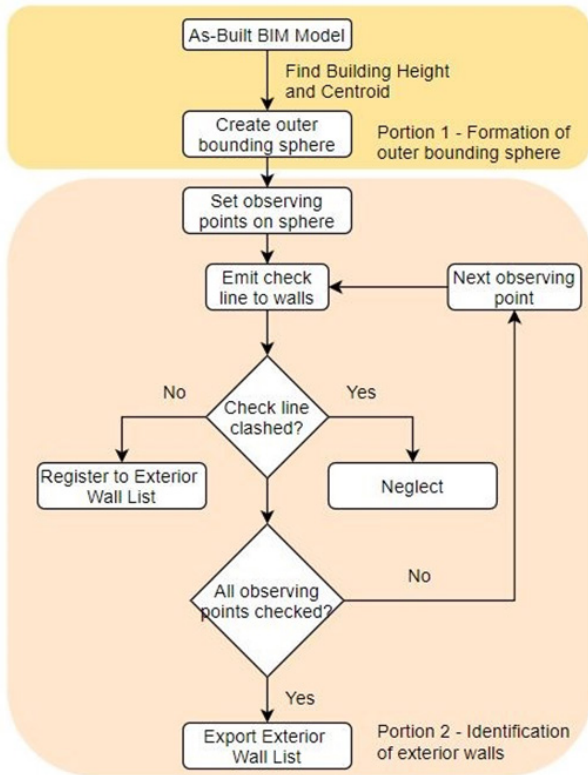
As-Built BIM Model

Find Building Height and Centroid

Create outer bounding sphere

Portion 1 - Formation of outer bounding sphere

Set observing points on sphere

Emit check line to walls

Next observing point

No

Check line clashed?

Yes

Register to Exterior Wall List

Neglect

All observing points checked?

No

Yes

Export Exterior Wall List

Portion 2 - Identification of exterior walls